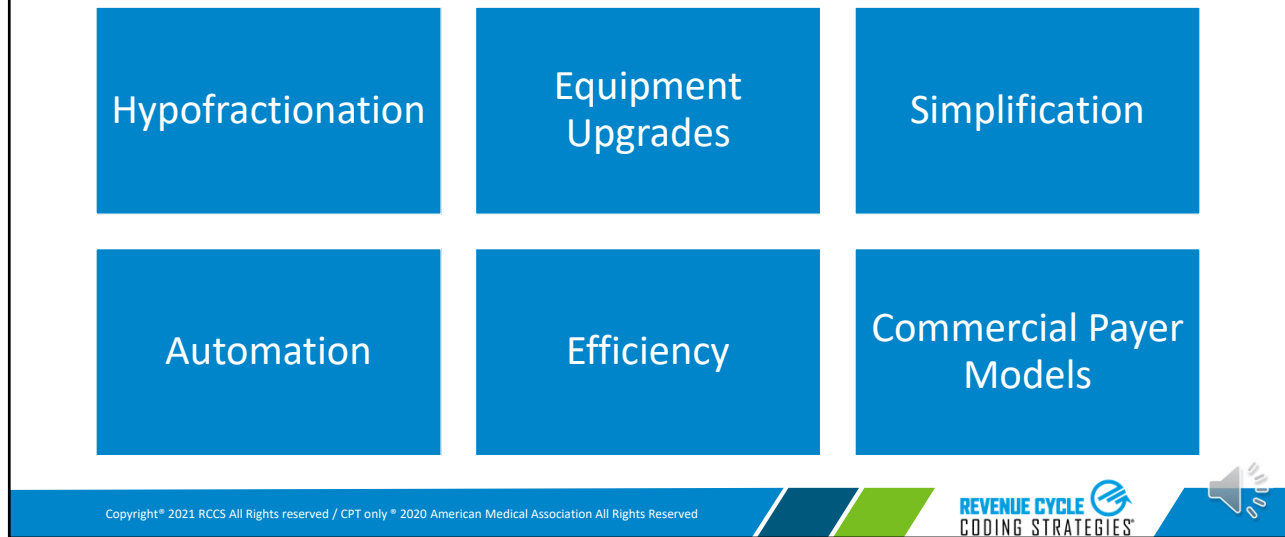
Hypofractionation

Equipment Upgrades

Simplification

Automation

Efficiency

Commercial Payer Models

Copyright® 2021 RCCS All Rights reserved / CPT only ® 2020 American Medical Association All Rights Reserved

REVENUE CYCLE CODING STRATEGIES®